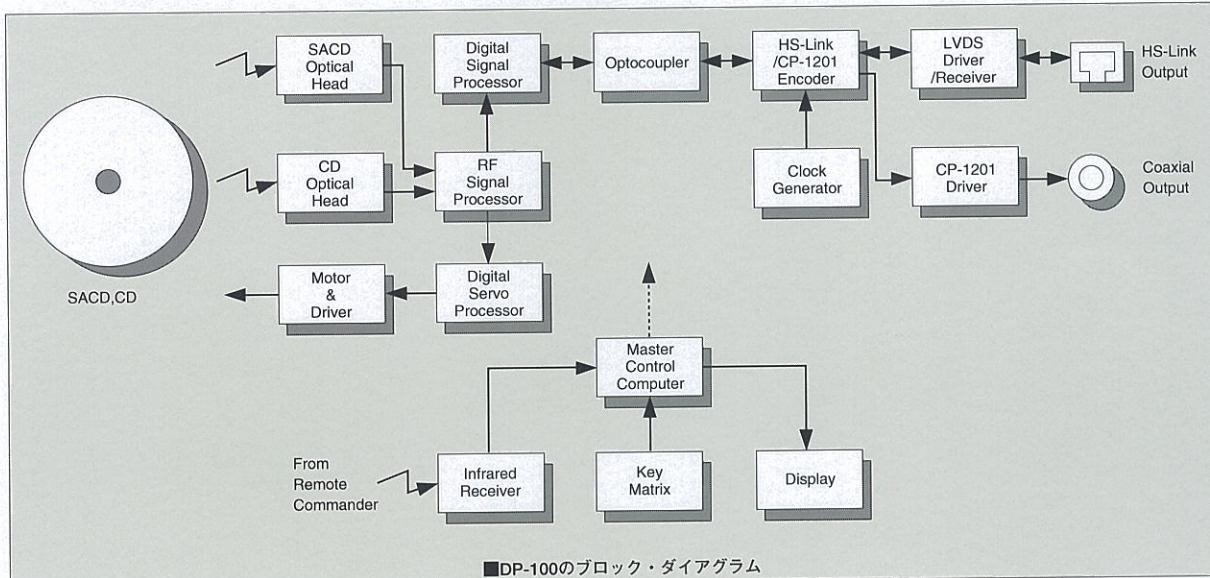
SACD Optical Head

Digital Signal Processor

Optocoupler

HS-Link /CP-1201 Encoder

LVDS Driver /Receiver

HS-Link Output

CD Optical Head

RF Signal Processor

Clock Generator

CP-1201 Driver

Coaxial Output

SACD,CD

Motor & Driver

Digital Servo Processor

Master Control Computer

From Remote Commander

Infrared Receiver

Key Matrix

Display

■DP-100のブロック・ダイアグラム